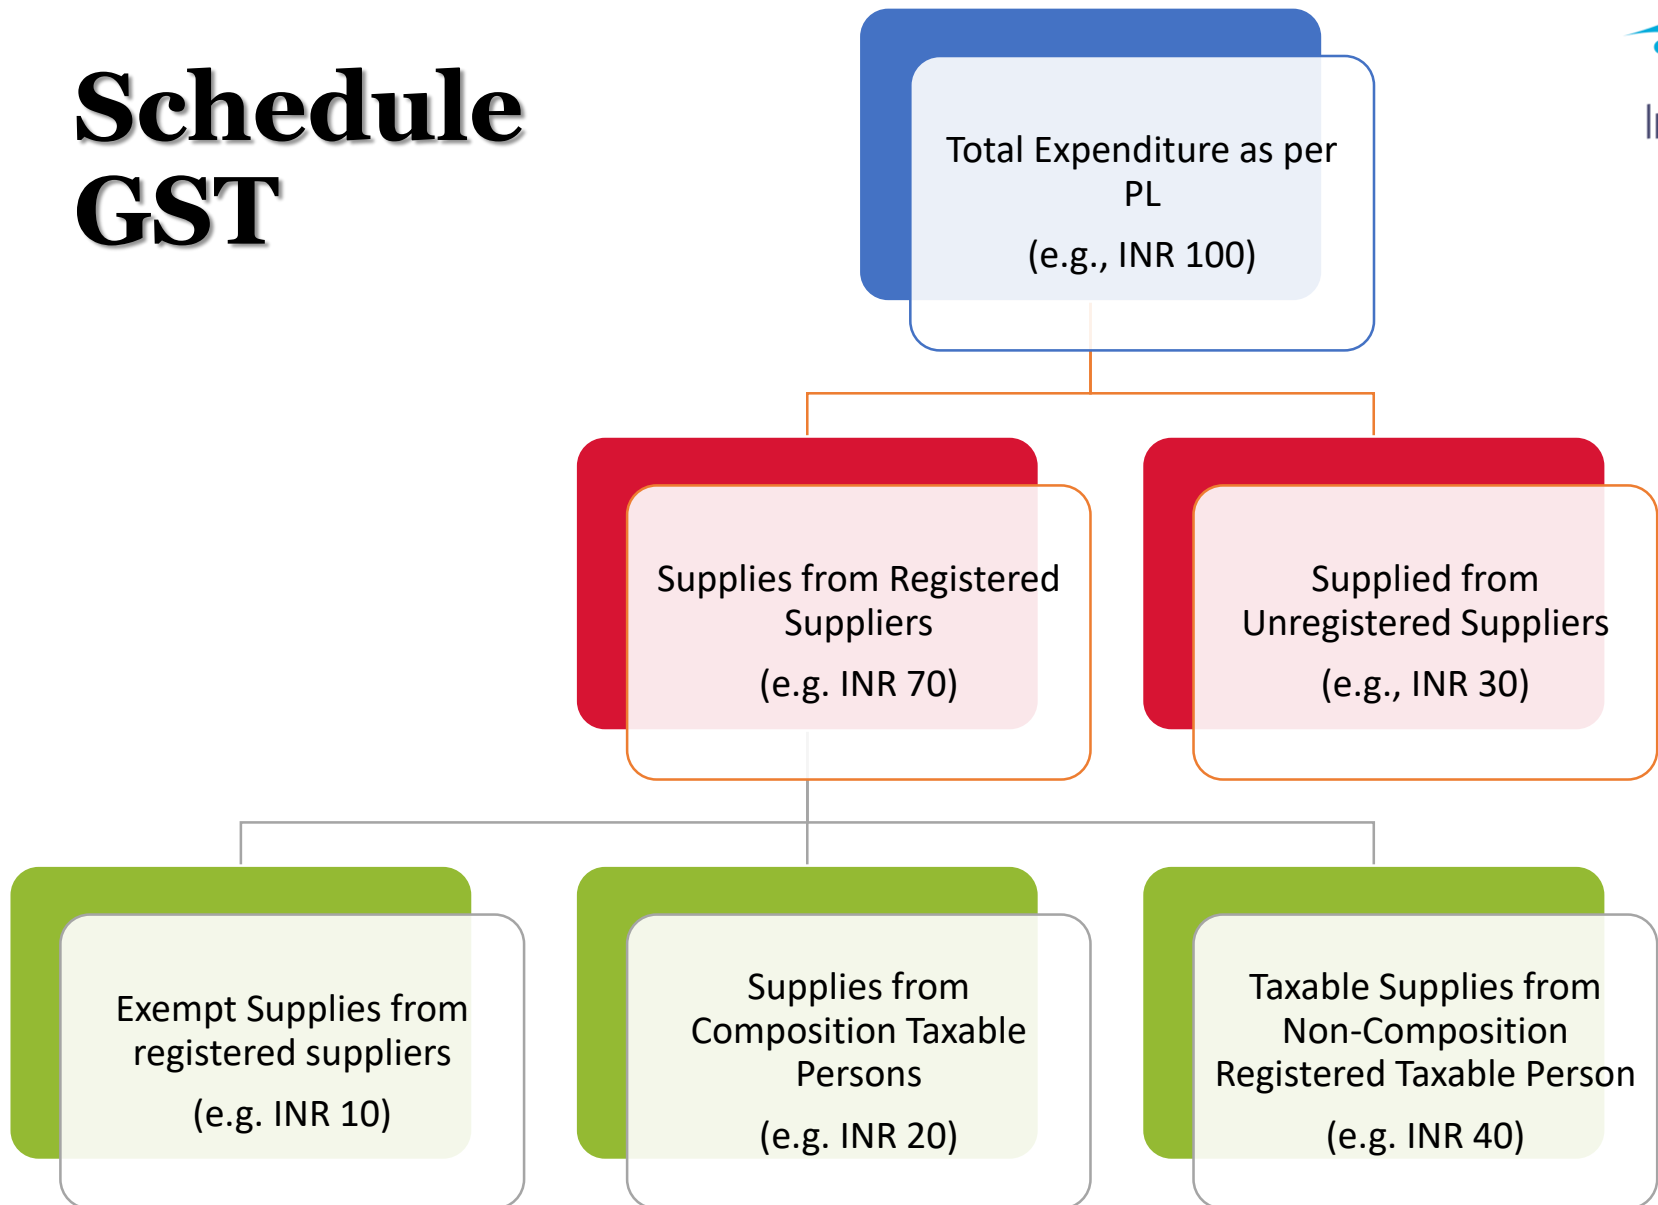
Schedule GST

Total Expenditure as per PL

(e.g., INR 100)

Supplies from Registered Suppliers

(e.g. INR 70)

Supplied from Unregistered Suppliers

(e.g., INR 30)

Exempt Supplies from registered suppliers

(e.g. INR 10)

Supplies from Composition Taxable Persons

(e.g. INR 20)

Taxable Supplies from Non-Composition Registered Taxable Person

(e.g. INR 40)